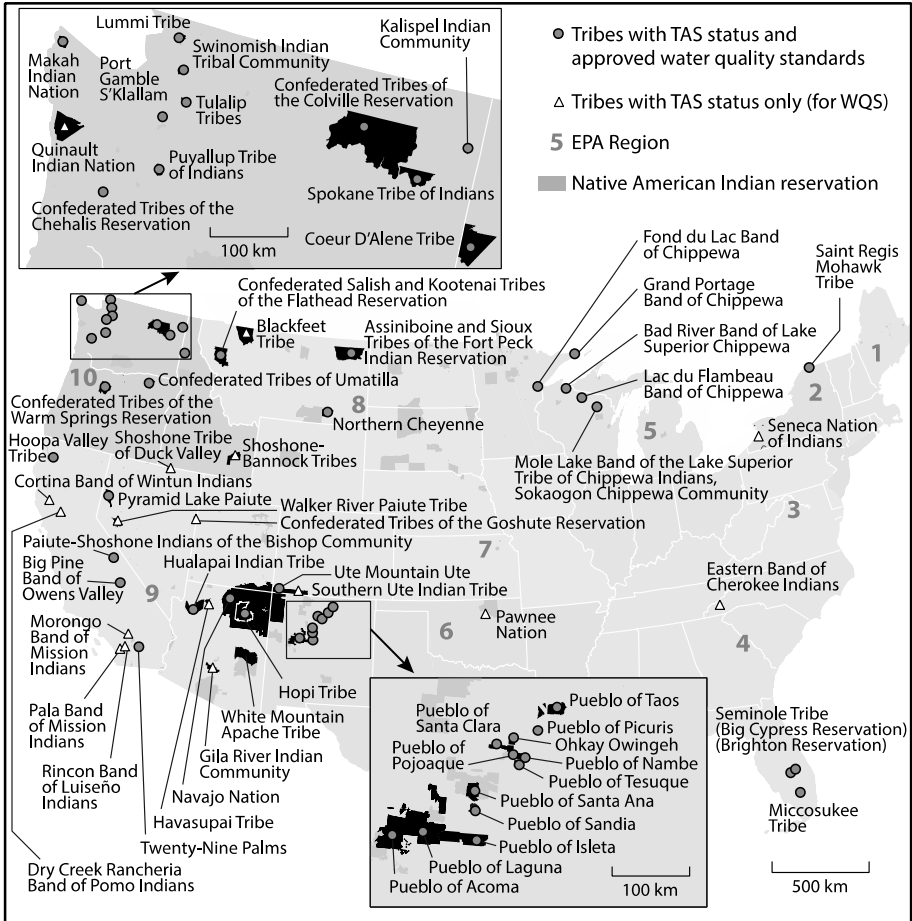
Tribes with TAS status and approved water quality standards

Tribes with TAS status only (for WQS)

5 EPA Region

Native American Indian reservation

Lummi Tribe
Kalispel Indian Community
Makah Indian Nation
Swinomish Indian Tribal Community
Port Gamble S'Klallam
Confederated Tribes of the Colville Reservation
Tulalip Tribes
Quinault Indian Nation
Puyallup Tribe of Indians
Spokane Tribe of Indians
Confederated Tribes of the Chehalis Reservation
100 km
Coeur D'Alene Tribe

Fond du Lac Band of Chippewa
Saint Regis Mohawk Tribe
Grand Portage Band of Chippewa
Confederated Salish and Kootenai Tribes of the Flathead Reservation
Bad River Band of Lake Superior Chippewa
Blackfeet Tribe
Assiniboine and Sioux Tribes of the Fort Peck Indian Reservation
1
Lac du Flambeau Band of Chippewa
10
Confederated Tribes of Umatilla
2
Confederated Tribes of the Warm Springs Reservation
8
Northern Cheyenne
5
Seneca Nation of Indians
Hoopa Valley Tribe
Shoshone Tribe of Duck Valley
Shoshone-Bannock Tribes
Mole Lake Band of the Lake Superior Tribe of Chippewa Indians, Sokaogon Chippewa Community
Cortina Band of Wintun Indians
Pyramid Lake Paiute
Walker River Paiute Tribe
3
Confederated Tribes of the Goshute Reservation
Paiute-Shoshone Indians of the Bishop Community
7
Hualapai Indian Tribe
Big Pine Band of Owens Valley
Ute Mountain Ute
Eastern Band of Cherokee Indians
9
Southern Ute Indian Tribe
Pawnee Nation
6
Morongo Band of Mission Indians
4
Hopi Tribe
White Mountain Apache Tribe
Pala Band of Mission Indians
Gila River Indian Community
Rincon Band of Luiseño Indians
Navajo Nation
Havasupai Tribe
Twenty-Nine Palms
Dry Creek Rancheria Band of Pomo Indians

Pueblo of Taos
Pueblo of Santa Clara
Pueblo of Picuris
Ohkay Owingeh
Pueblo of Pojoaque
Pueblo of Nambe
Pueblo of Tesuque
Pueblo of Santa Ana
Pueblo of Sandia
Pueblo of Isleta
Pueblo of Laguna
Pueblo of Acoma
100 km

Seminole Tribe (Big Cypress Reservation) (Brighton Reservation)
Miccosukee Tribe
500 km